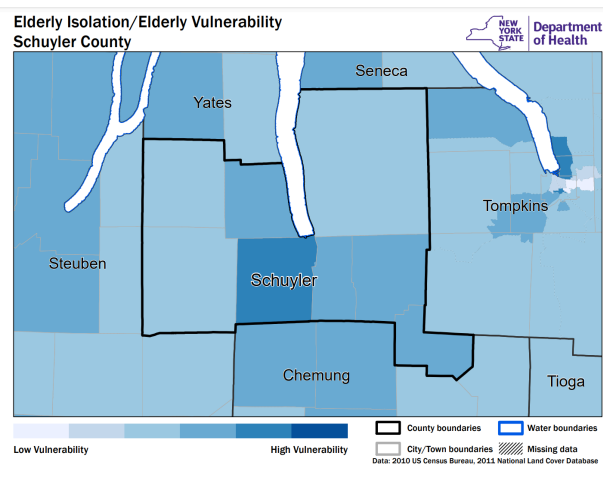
Elderly Isolation/Elderly Vulnerability
Schuyler County

NEW YORK STATE Department of Health

Seneca
Yates
Tompkins
Steuben
Schuyler
Chemung
Tioga

Low Vulnerability
High Vulnerability

County boundaries
Water boundaries
City/Town boundaries
Missing data
Data: 2010 US Census Bureau, 2011 National Land Cover Database